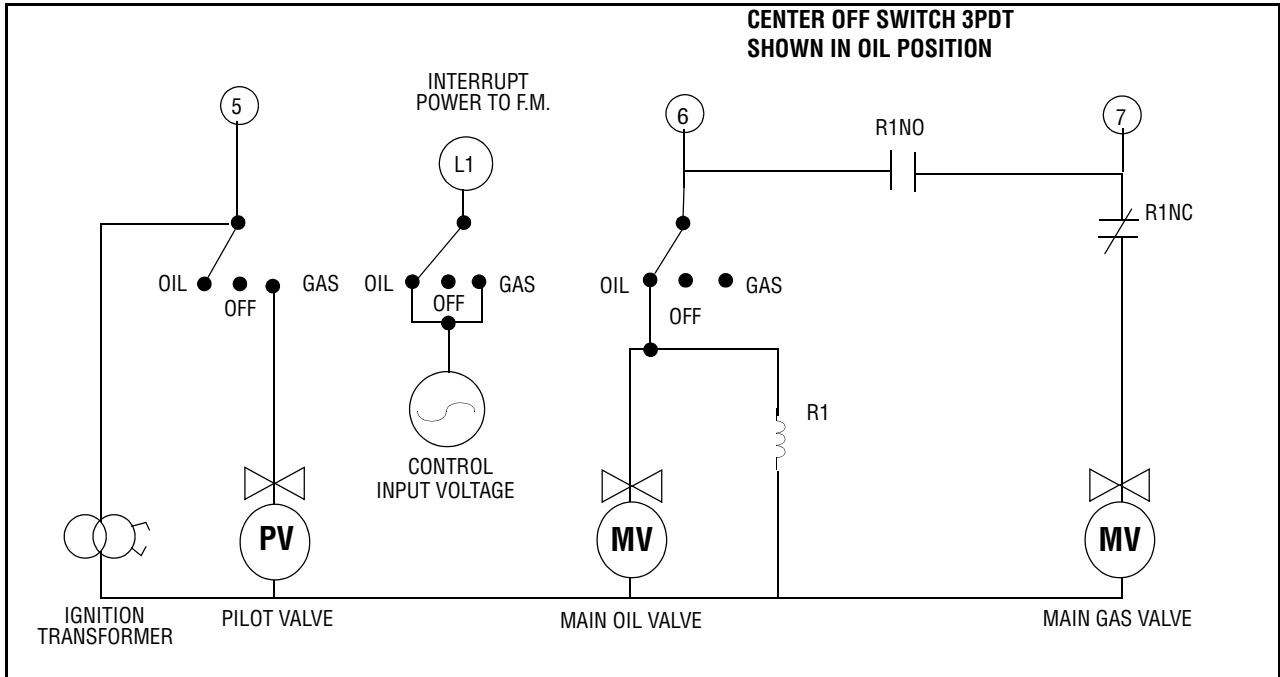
CENTER OFF SWITCH 3PDT
SHOWN IN OIL POSITION

INTERRUPT
POWER TO F.M.

5

L1

6

R1NO

7

R1NC

OIL
OFF
GAS

OIL
OFF
GAS

OIL
OFF
GAS

R1

CONTROL
INPUT VOLTAGE

PV

MV

MV

IGNITION
TRANSFORMER

PILOT VALVE

MAIN OIL VALVE

MAIN GAS VALVE